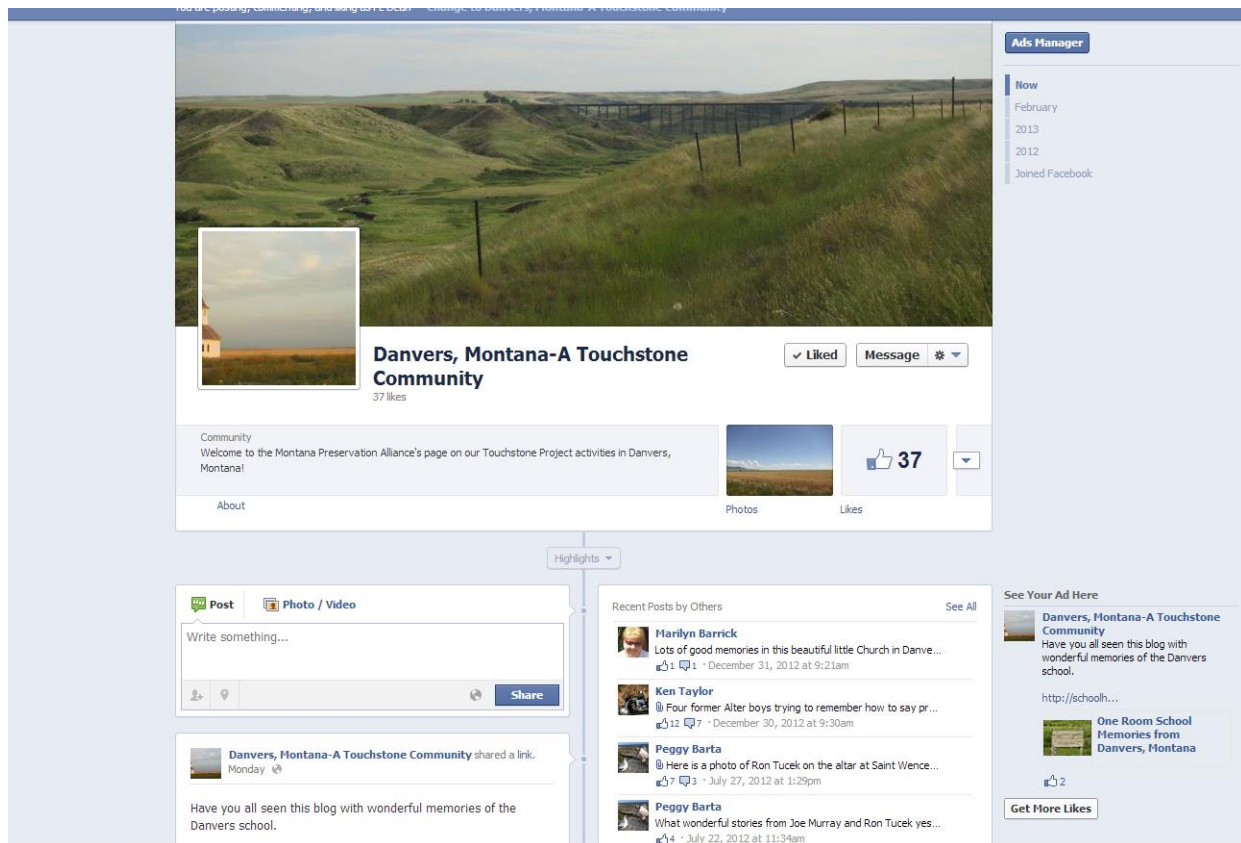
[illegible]

Ads Manager

Now
February
2013
2012
Joined Facebook

Danvers, Montana-A Touchstone Community
37 likes

✓ Liked
Message

Community
Welcome to the Montana Preservation Alliance's page on our Touchstone Project activities in Danvers, Montana!

37

About
Photos
Likes

Highlights

Post
Photo / Video
Write something...
Share

Danvers, Montana-A Touchstone Community shared a link.
Monday

Have you all seen this blog with wonderful memories of the Danvers school.

Recent Posts by Others
See All

Marilyn Barrick
Lots of good memories in this beautiful little Church in Danve...
1 1 · December 31, 2012 at 9:21am

Ken Taylor
Four former Alter boys trying to remember how to say pr...
12 7 · December 30, 2012 at 9:30am

Peggy Barta
Here is a photo of Ron Tucek on the altar at Saint Wence...
7 3 · July 27, 2012 at 1:29pm

Peggy Barta
What wonderful stories from Joe Murray and Ron Tucek yes...
4 · July 22, 2012 at 11:34am

See Your Ad Here
Danvers, Montana-A Touchstone Community
Have you all seen this blog with wonderful memories of the Danvers school.

http://schoolh...

One Room School Memories from Danvers, Montana

2
Get More Likes